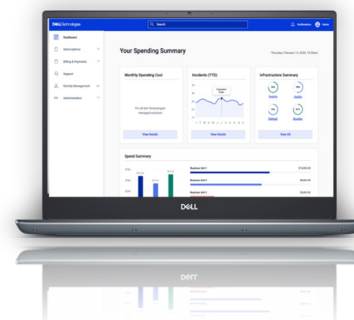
DELL Technologies

Search

Notifications

Dashboard

Subscriptions

Billing & Payments

Support

Identity Management

Administration

Your Spending Summary

Monthly Spending Cost

Incidents (YTD)

Infrastructure Summary

View Details

View Details

View All

Spend Summary

DELL